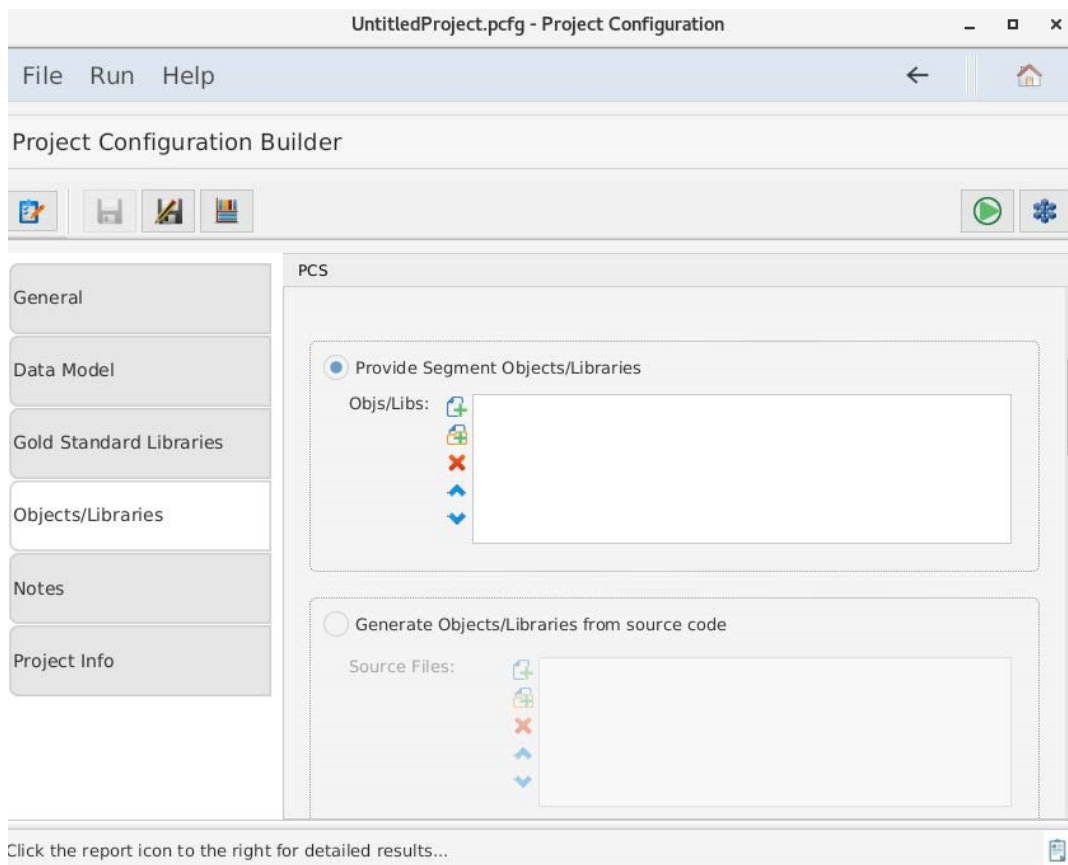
UntitledProject.pcfg - Project Configuration

File Run Help

Project Configuration Builder

General

Data Model

Gold Standard Libraries

Objects/Libraries

Notes

Project Info

PCS

Provide Segment Objects/Libraries

Objs/Libs:

Generate Objects/Libraries from source code

Source Files:

Click the report icon to the right for detailed results...